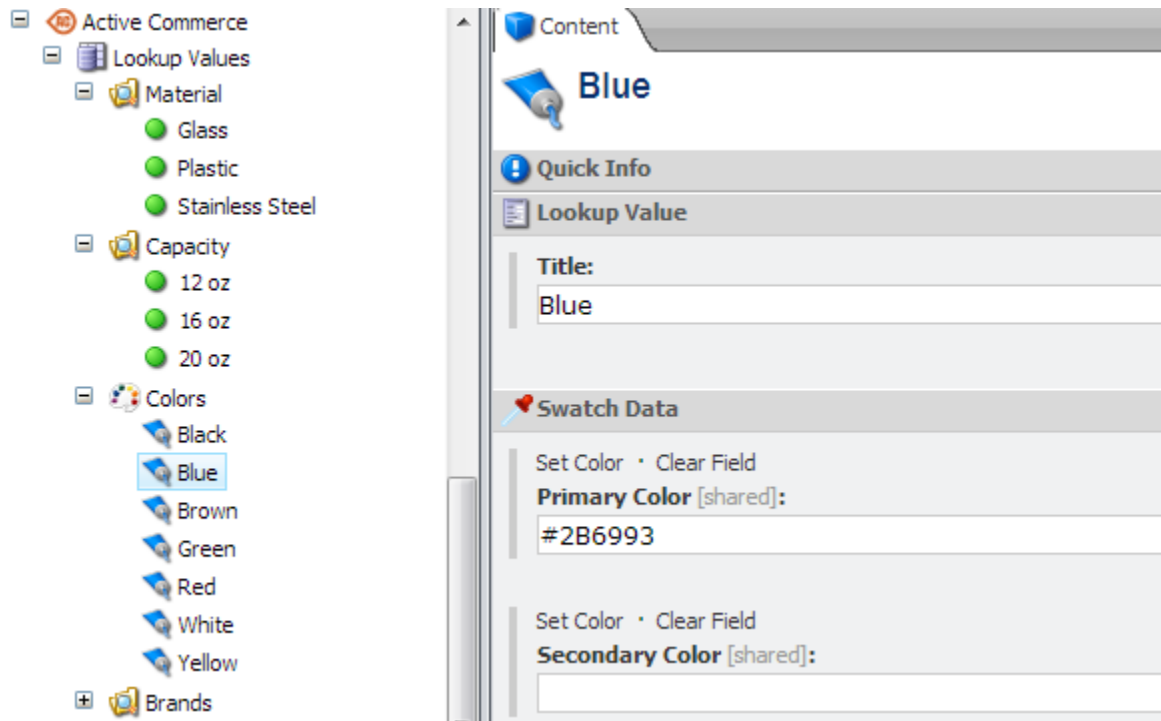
Active Commerce
Lookup Values
Material
Glass
Plastic
Stainless Steel
Capacity
12 oz
16 oz
20 oz
Colors
Black
Blue
Brown
Green
Red
White
Yellow
Brands

Content

Blue

Quick Info

Lookup Value

Title:
Blue

Swatch Data

Set Color · Clear Field
Primary Color [shared]:
#2B6993

Set Color · Clear Field
Secondary Color [shared]: